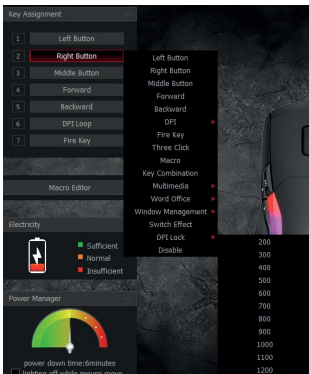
Key Assignment

1 Left Button
2 Right Button
3 Middle Button
4 Forward
5 Backward
6 DPI Loop
7 Fire Key

Left Button
Right Button
Middle Button
Forward
Backward
DPI
Fire Key
Three Click
Macro
Key Combination
Multimedia
Word Office
Window Management
Switch Effect
DPI Lock
Disable

200
300
400
500
600
700
800
900
1000
1100
1200

Macro Editor

Electricity

Sufficient
Normal
Insufficient

Power Manager

power down time:6minutes
lighting off while mouse move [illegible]